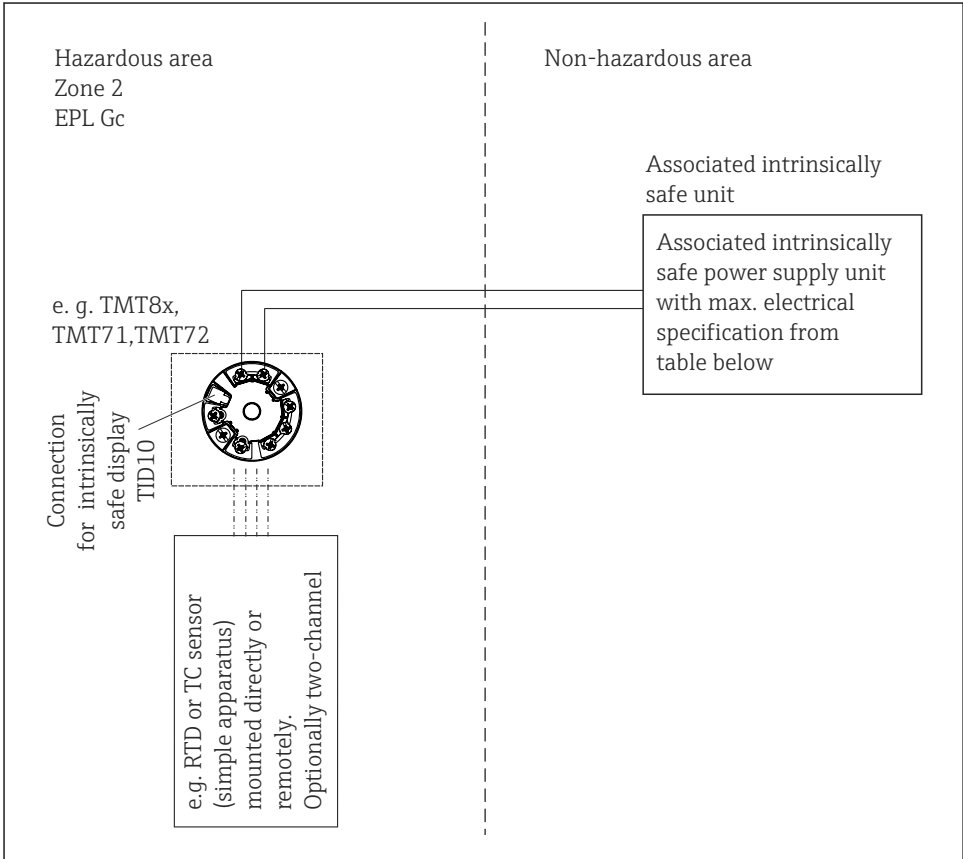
Hazardous area
Zone 2
EPL Gc

Non-hazardous area

Associated intrinsically safe unit

Associated intrinsically safe power supply unit with max. electrical specification from table below

e. g. TMT8x, TMT71,TMT72

Connection for intrinsically safe display TID10

e.g. RTD or TC sensor (simple apparatus) mounted directly or remotely. Optionally two-channel